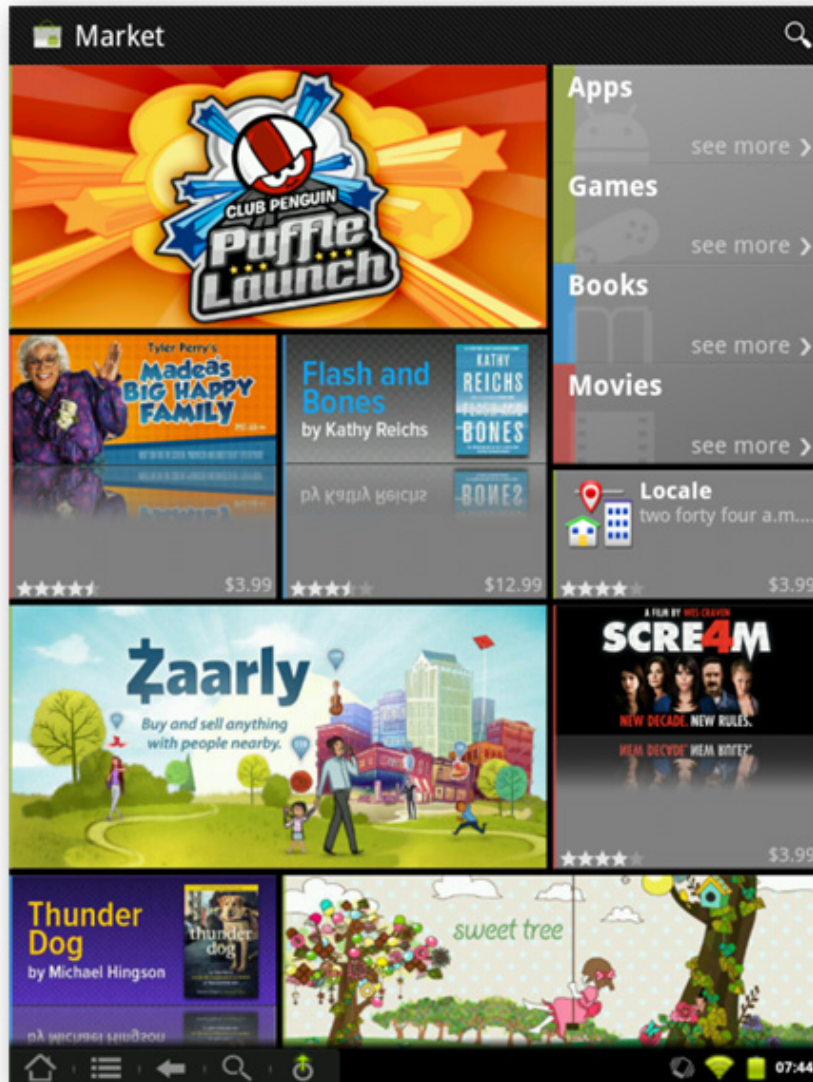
Market

CLUB PENGUIN
Puffle Launch

Apps
see more ›
Games
see more ›
Books
see more ›
Movies
see more ›

Tyler Perry's
Madea's BIG HAPPY FAMILY
$3.99

Flash and Bones
by Kathy Reichs
KATHY REICHS
BONES
$12.99

Locale
two forty four a.m....
$3.99

Zaarly
Buy and sell anything with people nearby.

A FILM BY WES CRAVEN
SCRE4M
NEW DECADE. NEW RULES.
$3.99

Thunder Dog
by Michael Hingson
thunder dog

sweet tree

07:44